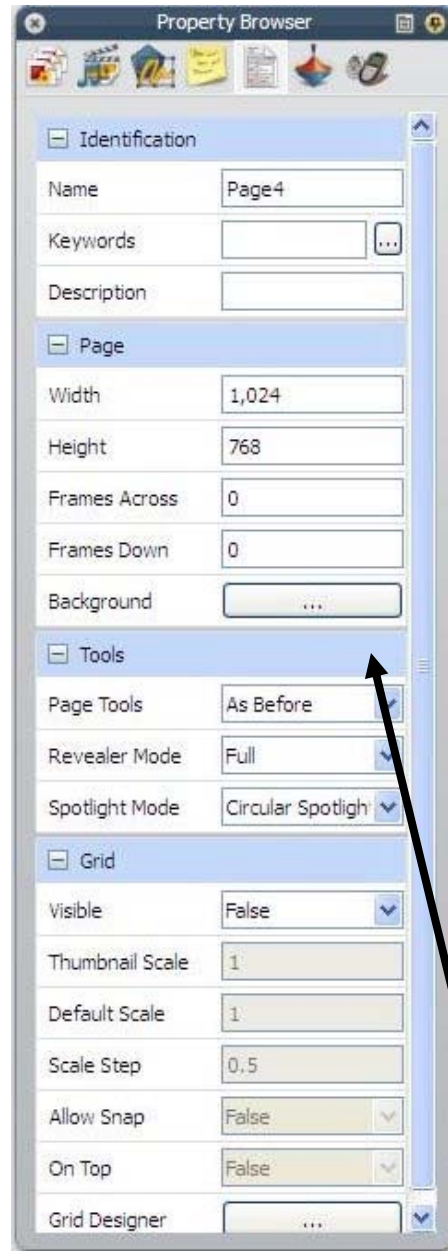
Property Browser

Identification

| Name | Page4 |
|---|---|
| Keywords | ... |
| Description | |

Page

| Width | 1,024 |
|---|---|
| Height | 768 |
| Frames Across | 0 |
| Frames Down | 0 |
| Background | ... |

Tools

| Page Tools | As Before |
|---|---|
| Revealer Mode | Full |
| Spotlight Mode | Circular Spotligh |

Grid

| Visible | False |
|---|---|
| Thumbnail Scale | 1 |
| Default Scale | 1 |
| Scale Step | 0.5 |
| Allow Snap | False |
| On Top | False |
| Grid Designer | ... |